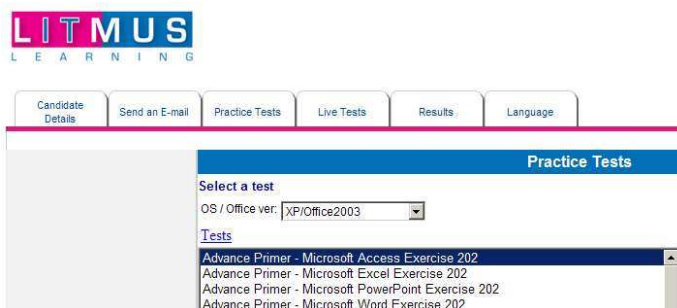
LITMUS
LEARNING

Candidate Details
Send an E-mail
Practice Tests
Live Tests
Results
Language

Practice Tests

Select a test

OS / Office ver: XP/Office2003

Tests

Advance Primer - Microsoft Access Exercise 202
Advance Primer - Microsoft Excel Exercise 202
Advance Primer - Microsoft PowerPoint Exercise 202
Advance Primer - Microsoft Word Exercise 202